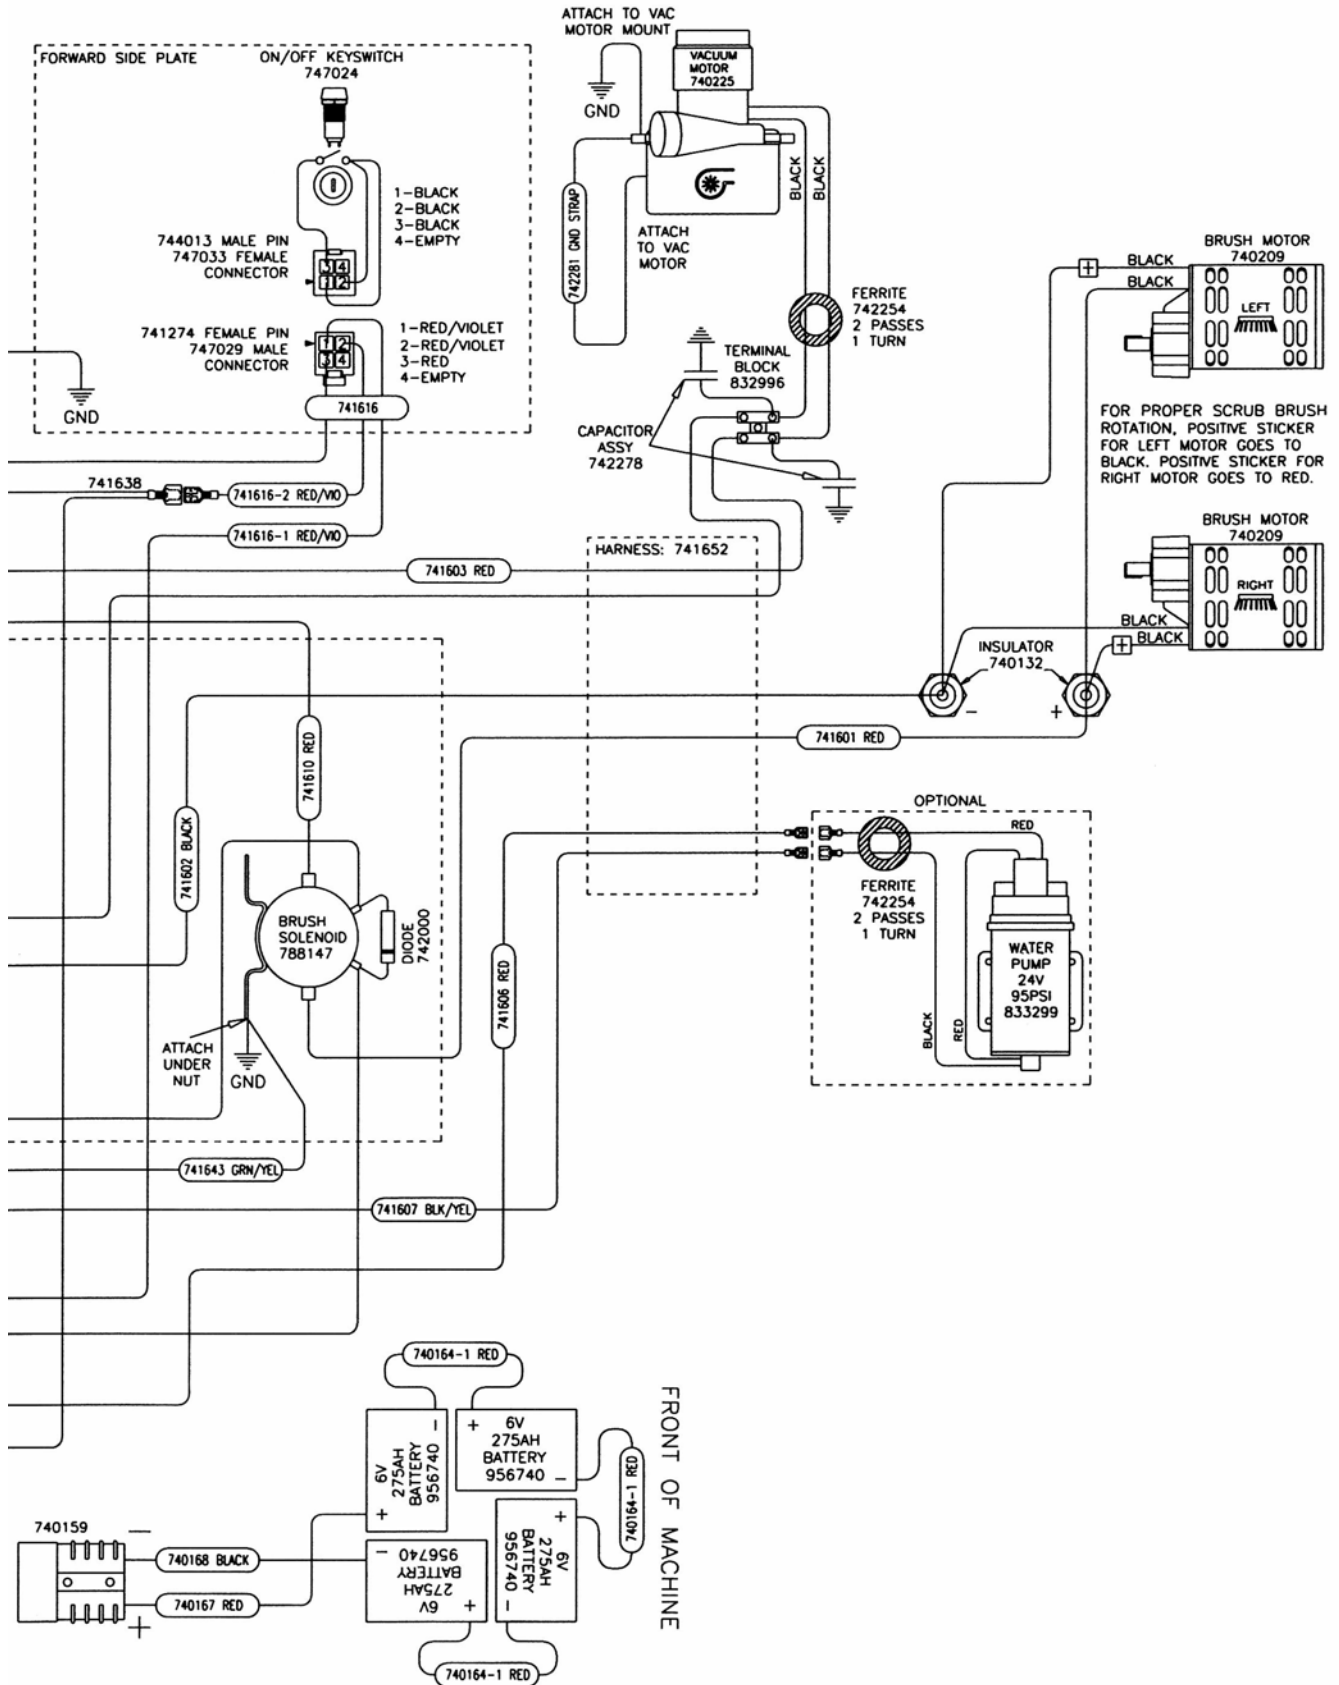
FORWARD SIDE PLATE

ON/OFF KEYSWITCH
747024

1-BLACK
2-BLACK
3-BLACK
4-EMPTY

744013 MALE PIN
747033 FEMALE CONNECTOR

3 4
1 2

741274 FEMALE PIN
747029 MALE CONNECTOR

1 2
3 4

1-RED/VIOLET
2-RED/VIOLET
3-RED
4-EMPTY

GND

741616

ATTACH TO VAC MOTOR MOUNT

GND

VACUUM MOTOR
740225

742281 GND STRAP

ATTACH TO VAC MOTOR

BLACK

BLACK

FERRITE
742254
2 PASSES
1 TURN

TERMINAL BLOCK
832996

CAPACITOR ASSY
742278

BRUSH MOTOR
740209

BLACK
BLACK

LEFT

FOR PROPER SCRUB BRUSH ROTATION, POSITIVE STICKER FOR LEFT MOTOR GOES TO BLACK. POSITIVE STICKER FOR RIGHT MOTOR GOES TO RED.

BRUSH MOTOR
740209

RIGHT

BLACK
BLACK

741638

741616-2 RED/VIO

741616-1 RED/VIO

741603 RED

HARNESS: 741652

INSULATOR
740132

−
+

741601 RED

741610 RED

741602 BLACK

BRUSH SOLENOID
788147

DIODE
742000

ATTACH UNDER NUT

GND

741606 RED

OPTIONAL

RED

FERRITE
742254
2 PASSES
1 TURN

WATER PUMP
24V
95PSI
833299

BLACK

RED

741643 GRN/YEL

741607 BLK/YEL

740164-1 RED

6V
275AH
BATTERY
956740

+ −

+ 6V
275AH
BATTERY
956740 −

740164-1 RED

FRONT OF MACHINE

740159

−

+

740168 BLACK

740167 RED

− 6V
275AH
BATTERY
956740 +

+ 6V
275AH
BATTERY
956740 −

740164-1 RED